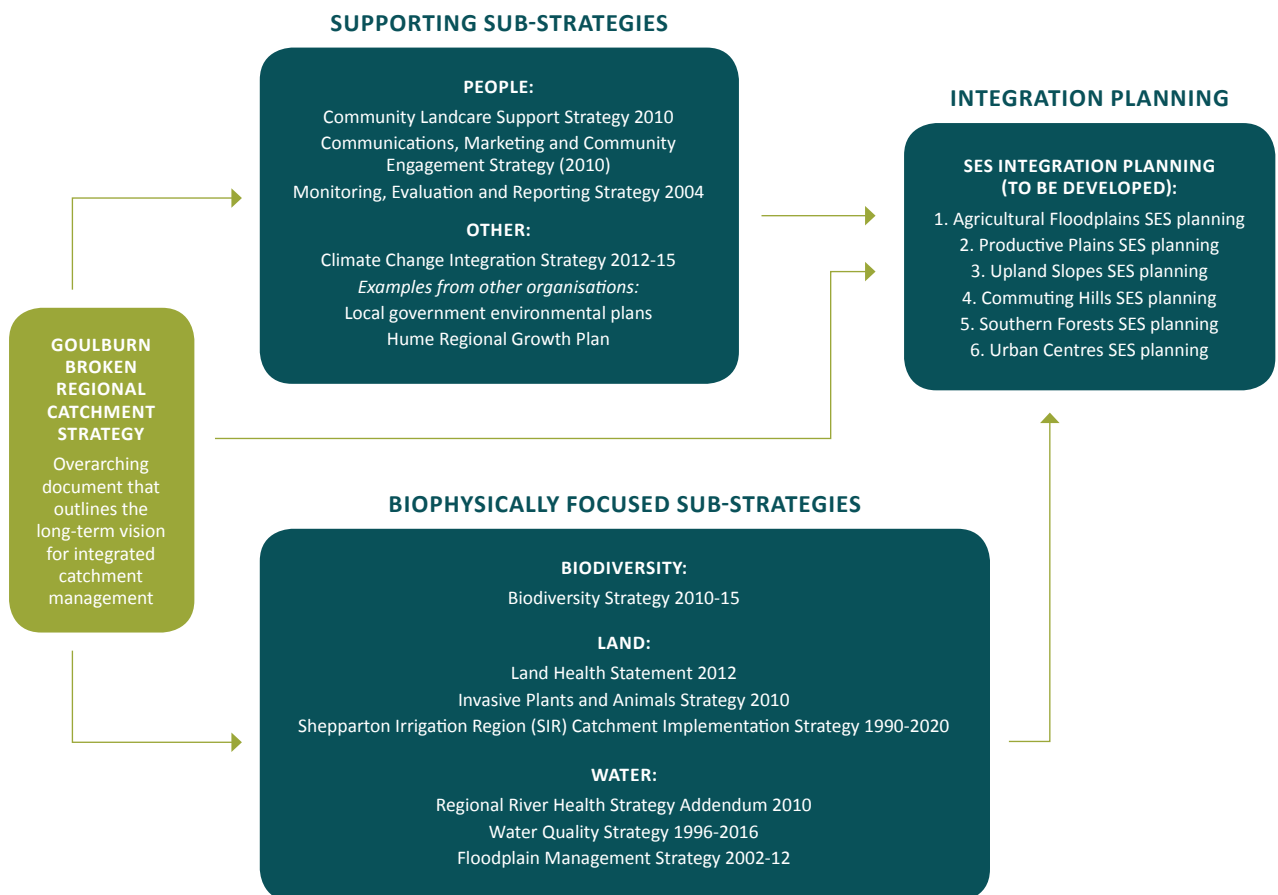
GOULBURN BROKEN REGIONAL CATCHMENT STRATEGY

Overarching document that outlines the long-term vision for integrated catchment management

SUPPORTING SUB-STRATEGIES

PEOPLE:

Community Landcare Support Strategy 2010

Communications, Marketing and Community Engagement Strategy (2010)

Monitoring, Evaluation and Reporting Strategy 2004

OTHER:

Climate Change Integration Strategy 2012-15

*Examples from other organisations:*

Local government environmental plans

Hume Regional Growth Plan

BIOPHYSICALLY FOCUSED SUB-STRATEGIES

BIODIVERSITY:

Biodiversity Strategy 2010-15

LAND:

Land Health Statement 2012

Invasive Plants and Animals Strategy 2010

Shepparton Irrigation Region (SIR) Catchment Implementation Strategy 1990-2020

WATER:

Regional River Health Strategy Addendum 2010

Water Quality Strategy 1996-2016

Floodplain Management Strategy 2002-12

INTEGRATION PLANNING

SES INTEGRATION PLANNING (TO BE DEVELOPED):

1. Agricultural Floodplains SES planning
2. Productive Plains SES planning
3. Upland Slopes SES planning
4. Commuting Hills SES planning
5. Southern Forests SES planning
6. Urban Centres SES planning